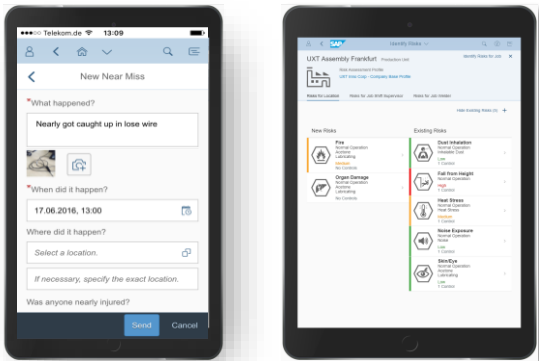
Telekom.de 13:09

New Near Miss

*What happened?

Nearly got caught up in lose wire

*When did it happen?

17.06.2016, 13:00

Where did it happen?

Select a location.

If necessary, specify the exact location.

Was anyone nearly injured?

Send Cancel

SAP Identify Risks

UXT Assembly Frankfurt Production Unit

Identify Risks for Job

Risk Assessment Profile
UXT Area Corp - Company Base Profile

Risks for Location Risks for Job Shift Supervisor Risks for Job Welder

Hide Existing Risks (5) +

New Risks

Fire
Normal Operation
Accident
Lubricating
Medium
No Controls

Organ Damage
Normal Operation
Accident
Lubricating
Low
No Controls

Existing Risks

Dust Inhalation
Normal Operation
Inhalation Dust
Low
1 Control

Fall from Height
Normal Operation
Accident
Lubricating
High
1 Control

Heat Stress
Normal Operation
Heat Stress
Medium
1 Control

Noise Exposure
Normal Operation
Noise
Low
1 Control

Skin/Eye
Normal Operation
Accident
Lubricating
Low
1 Control